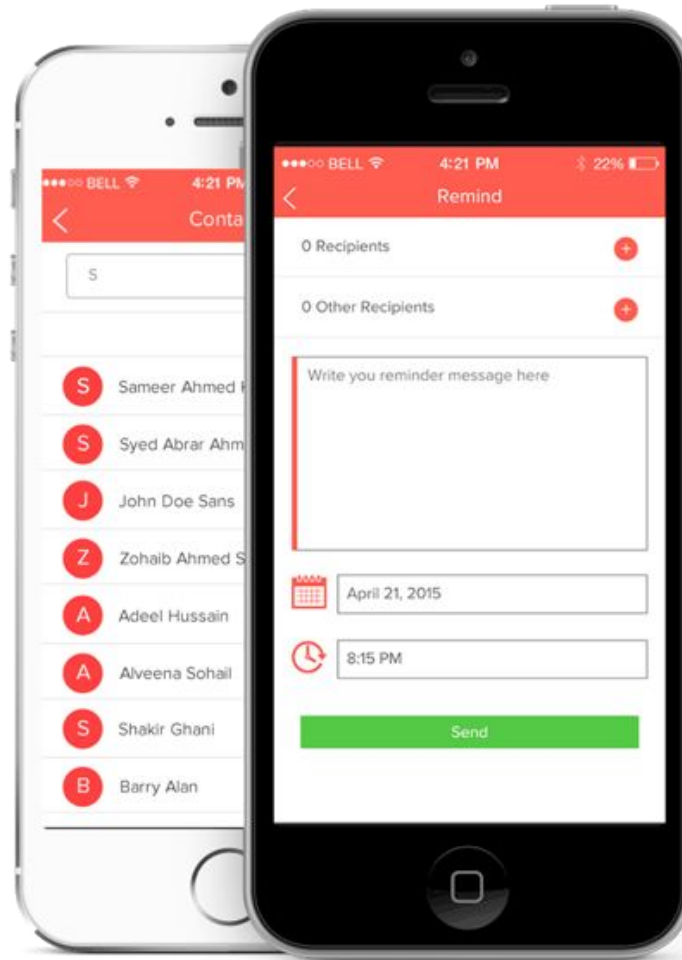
●●●○○ BELL 4:21 PM
<
Conta
S
S Sameer Ahmed
S Syed Abrar Ahm
J John Doe Sans
Z Zohaib Ahmed S
A Adeel Hussain
A Alveena Sohail
S Shakir Ghani
B Barry Alan

●●●○○ BELL 4:21 PM 22%
<
Remind
0 Recipients
0 Other Recipients
Write you reminder message here
April 21, 2015
8:15 PM
Send